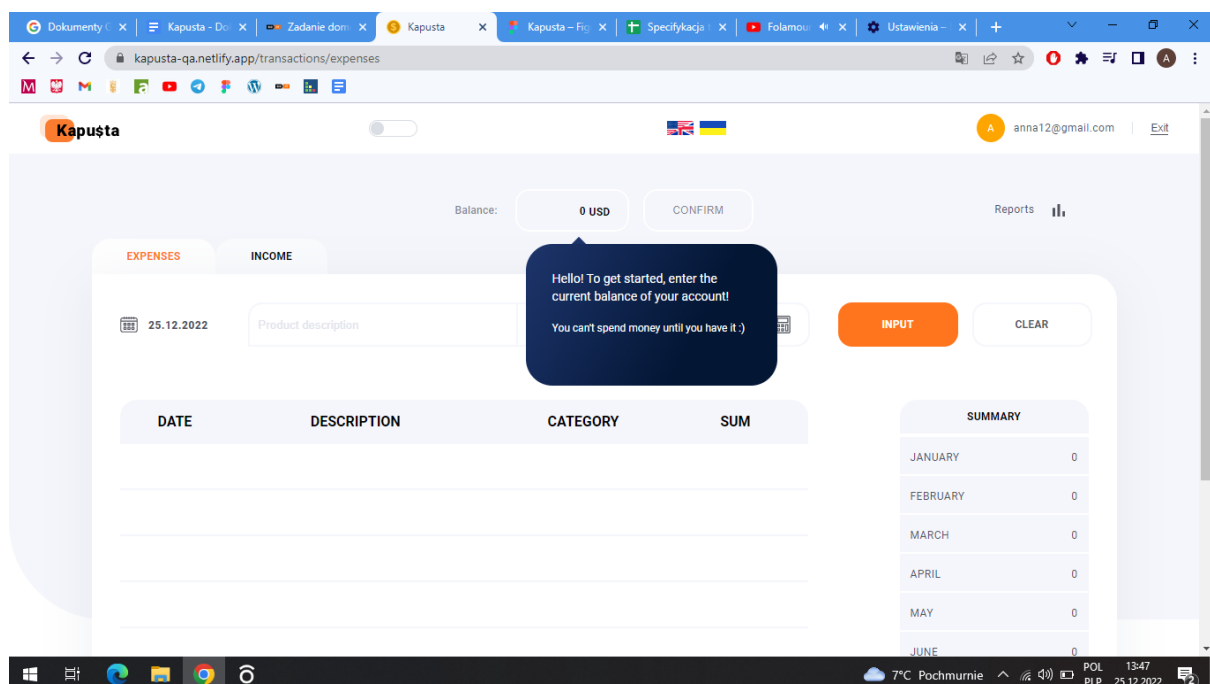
Dokumenty G ×
Kapusta - Do ×
Zadanie dom ×
Kapusta ×
Kapusta – Fig ×
Specyfikacja ×
Folamou ×
Ustawienia – ×
+

kapusta-qa.netlify.app/transactions/expenses

Kapușta

A anna12@gmail.com Exit

Balance: 0 USD CONFIRM

Reports

EXPENSES INCOME

Hello! To get started, enter the current balance of your account!

You can't spend money until you have it :)

25.12.2022 Product description

INPUT CLEAR

| DATE | DESCRIPTION | CATEGORY | SUM |
|---|---|---|---|

| SUMMARY | |
|---|---|
| JANUARY | 0 |
| FEBRUARY | 0 |
| MARCH | 0 |
| APRIL | 0 |
| MAY | 0 |
| JUNE | 0 |

7°C Pochmurnie POL PLP 13:47 25.12.2022